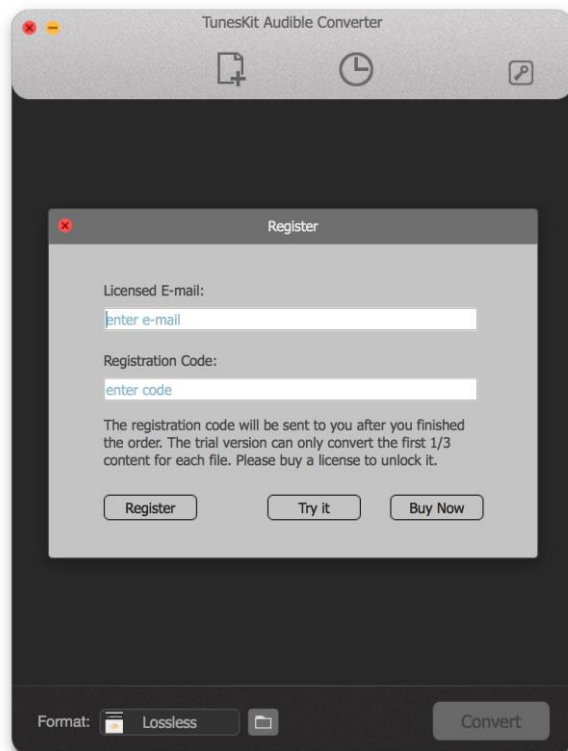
TunesKit Audible Converter

Register

Licensed E-mail:

enter e-mail

Registration Code:

enter code

The registration code will be sent to you after you finished the order. The trial version can only convert the first 1/3 content for each file. Please buy a license to unlock it.

Register

Try it

Buy Now

Format:

Lossless

Convert